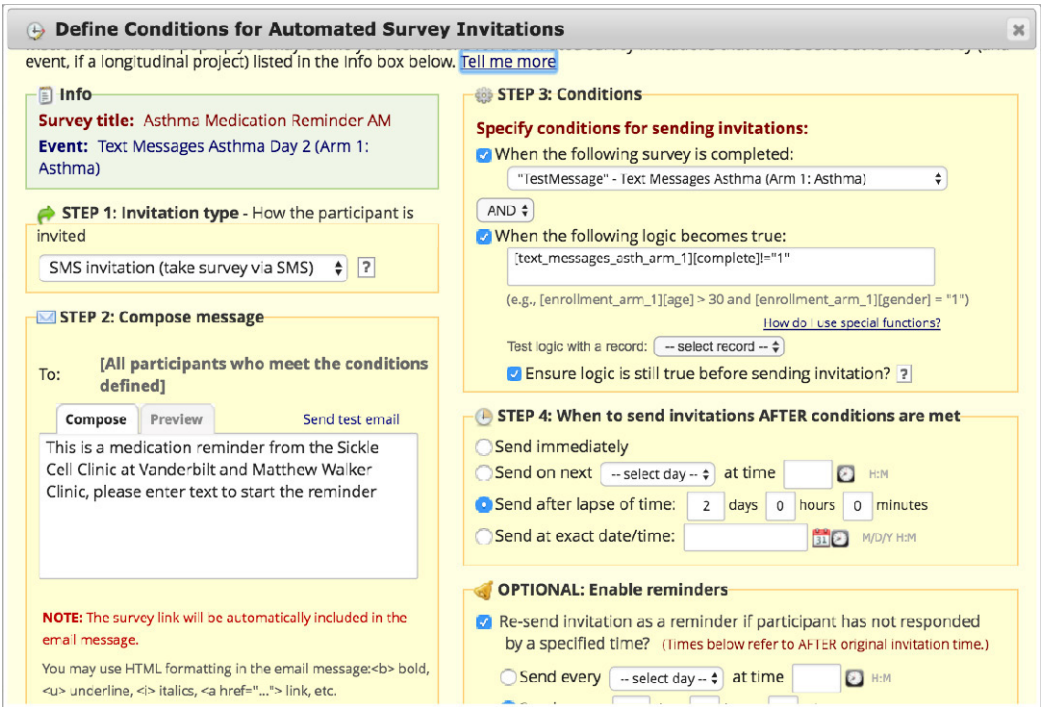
Define Conditions for Automated Survey Invitations

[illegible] event, if a longitudinal project) listed in the Info box below. Tell me more

Info
Survey title: Asthma Medication Reminder AM
Event: Text Messages Asthma Day 2 (Arm 1: Asthma)

STEP 1: Invitation type - How the participant is invited
SMS invitation (take survey via SMS) ?

STEP 2: Compose message
To: [All participants who meet the conditions defined]
Compose Preview Send test email
This is a medication reminder from the Sickle Cell Clinic at Vanderbilt and Matthew Walker Clinic, please enter text to start the reminder

NOTE: The survey link will be automatically included in the email message.
You may use HTML formatting in the email message:<b> bold, <u> underline, <i> italics, <a href="..."> link, etc.

STEP 3: Conditions
Specify conditions for sending invitations:
When the following survey is completed:
"TestMessage" - Text Messages Asthma (Arm 1: Asthma)
AND
When the following logic becomes true:
[text_messages_asth_arm_1][complete]!="1"
(e.g., [enrollment_arm_1][age] > 30 and [enrollment_arm_1][gender] = "1")
How do I use special functions?
Test logic with a record: -- select record --
Ensure logic is still true before sending invitation? ?

STEP 4: When to send invitations AFTER conditions are met
Send immediately
Send on next -- select day -- at time H:M
Send after lapse of time: 2 days 0 hours 0 minutes
Send at exact date/time: M/D/Y H:M

OPTIONAL: Enable reminders
Re-send invitation as a reminder if participant has not responded by a specified time? (Times below refer to AFTER original invitation time.)
Send every -- select day -- at time H:M
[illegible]